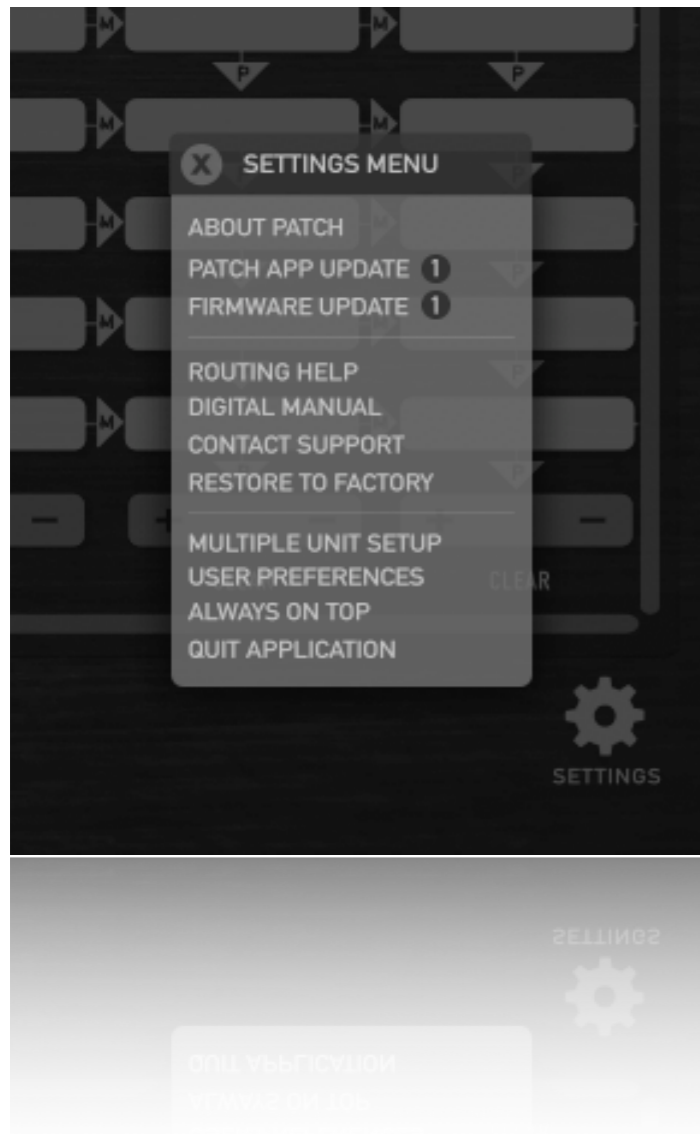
M
M
P
P
M
M
SETTINGS MENU
ABOUT PATCH
PATCH APP UPDATE 1
FIRMWARE UPDATE 1
ROUTING HELP
DIGITAL MANUAL
CONTACT SUPPORT
RESTORE TO FACTORY
MULTIPLE UNIT SETUP
USER PREFERENCES
ALWAYS ON TOP
QUIT APPLICATION
M
M
M
−
+
−
CLEAR
SETTINGS